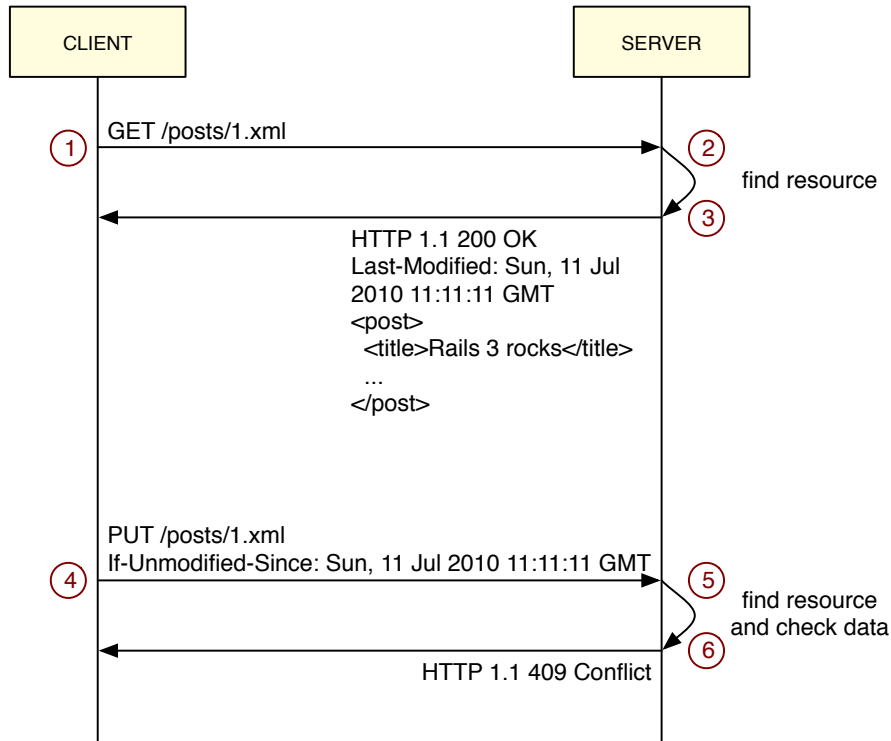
CLIENT

SERVER

1

GET /posts/1.xml

2

find resource

3

HTTP 1.1 200 OK
Last-Modified: Sun, 11 Jul 2010 11:11:11 GMT
<post>
<title>Rails 3 rocks</title>
...
</post>

PUT /posts/1.xml
If-Unmodified-Since: Sun, 11 Jul 2010 11:11:11 GMT

4

5

find resource and check data

6

HTTP 1.1 409 Conflict